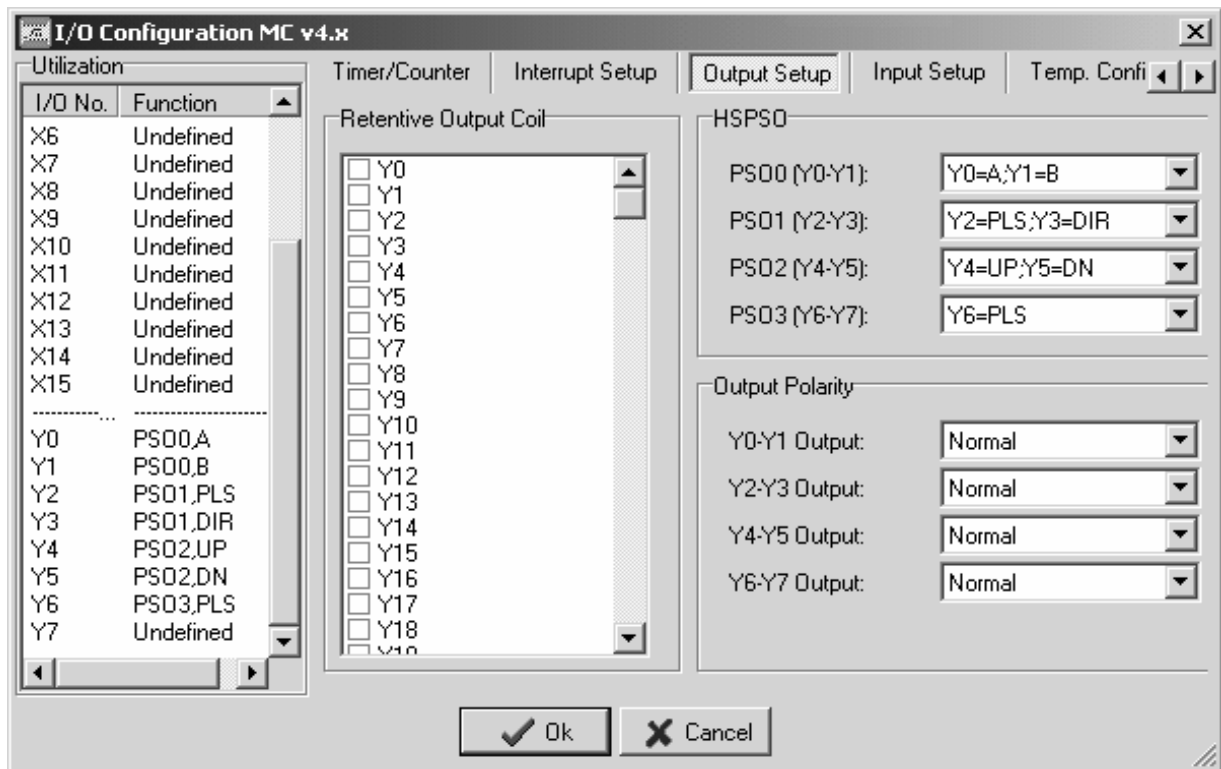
I/O Configuration MC v4.x

Utilization

| I/O No. | Function |
|---|---|
| X6 | Undefined |
| X7 | Undefined |
| X8 | Undefined |
| X9 | Undefined |
| X10 | Undefined |
| X11 | Undefined |
| X12 | Undefined |
| X13 | Undefined |
| X14 | Undefined |
| X15 | Undefined |
| ............ | ...................... |
| Y0 | PSO0,A |
| Y1 | PSO0,B |
| Y2 | PSO1,PLS |
| Y3 | PSO1,DIR |
| Y4 | PSO2,UP |
| Y5 | PSO2,DN |
| Y6 | PSO3,PLS |
| Y7 | Undefined |

Timer/Counter | Interrupt Setup | Output Setup | Input Setup | Temp. Confi

Retentive Output Coil
Y0
Y1
Y2
Y3
Y4
Y5
Y6
Y7
Y8
Y9
Y10
Y11
Y12
Y13
Y14
Y15
Y16
Y17
Y18
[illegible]

HSPSO
PSO0 (Y0-Y1): Y0=A;Y1=B
PSO1 (Y2-Y3): Y2=PLS;Y3=DIR
PSO2 (Y4-Y5): Y4=UP;Y5=DN
PSO3 (Y6-Y7): Y6=PLS

Output Polarity
Y0-Y1 Output: Normal
Y2-Y3 Output: Normal
Y4-Y5 Output: Normal
Y6-Y7 Output: Normal

Ok
Cancel